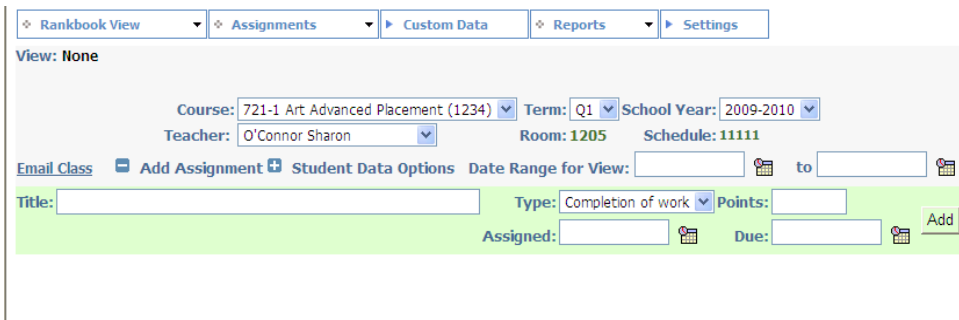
Rankbook View | Assignments | Custom Data | Reports | Settings

View: None

Course: 721-1 Art Advanced Placement (1234) Term: Q1 School Year: 2009-2010
Teacher: O'Connor Sharon Room: 1205 Schedule: 11111

Email Class Add Assignment Student Data Options Date Range for View: to

Title: Type: Completion of work Points:
Assigned: Due: Add